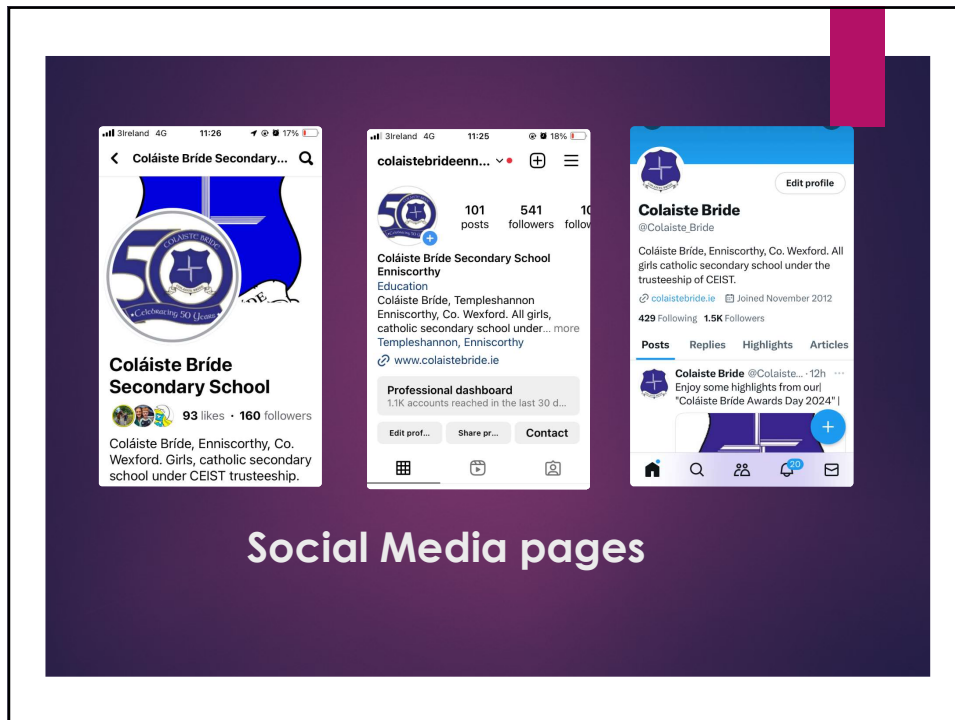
3Ireland 4G 11:26 17%

Coláiste Bríde Secondary...

COLÁISTE BRÍDE

50

Celebrating 50 Years

Coláiste Bríde Secondary School

93 likes • 160 followers

Coláiste Bríde, Enniscorthy, Co. Wexford. Girls, catholic secondary school under CEIST trusteeship.

3Ireland 4G 11:25 18%

colaistebrideenn...

101 posts

541 followers

1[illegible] follo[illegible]

Coláiste Bríde Secondary School Enniscorthy

Education

Coláiste Bríde, Templeshannon Enniscorthy, Co. Wexford. All girls, catholic secondary school under... more

Templeshannon, Enniscorthy

www.colaistebride.ie

Professional dashboard

1.1K accounts reached in the last 30 d...

Edit prof...

Share pr...

Contact

Edit profile

Colaiste Bride

@Colaiste_Bride

Coláiste Bríde, Enniscorthy, Co. Wexford. All girls catholic secondary school under the trusteeship of CEIST.

colaistebride.ie Joined November 2012

429 Following 1.5K Followers

Posts Replies Highlights Articles

Colaiste Bride @Colaiste... · 12h

Enjoy some highlights from our "Coláiste Bríde Awards Day 2024" |

20

Social Media pages